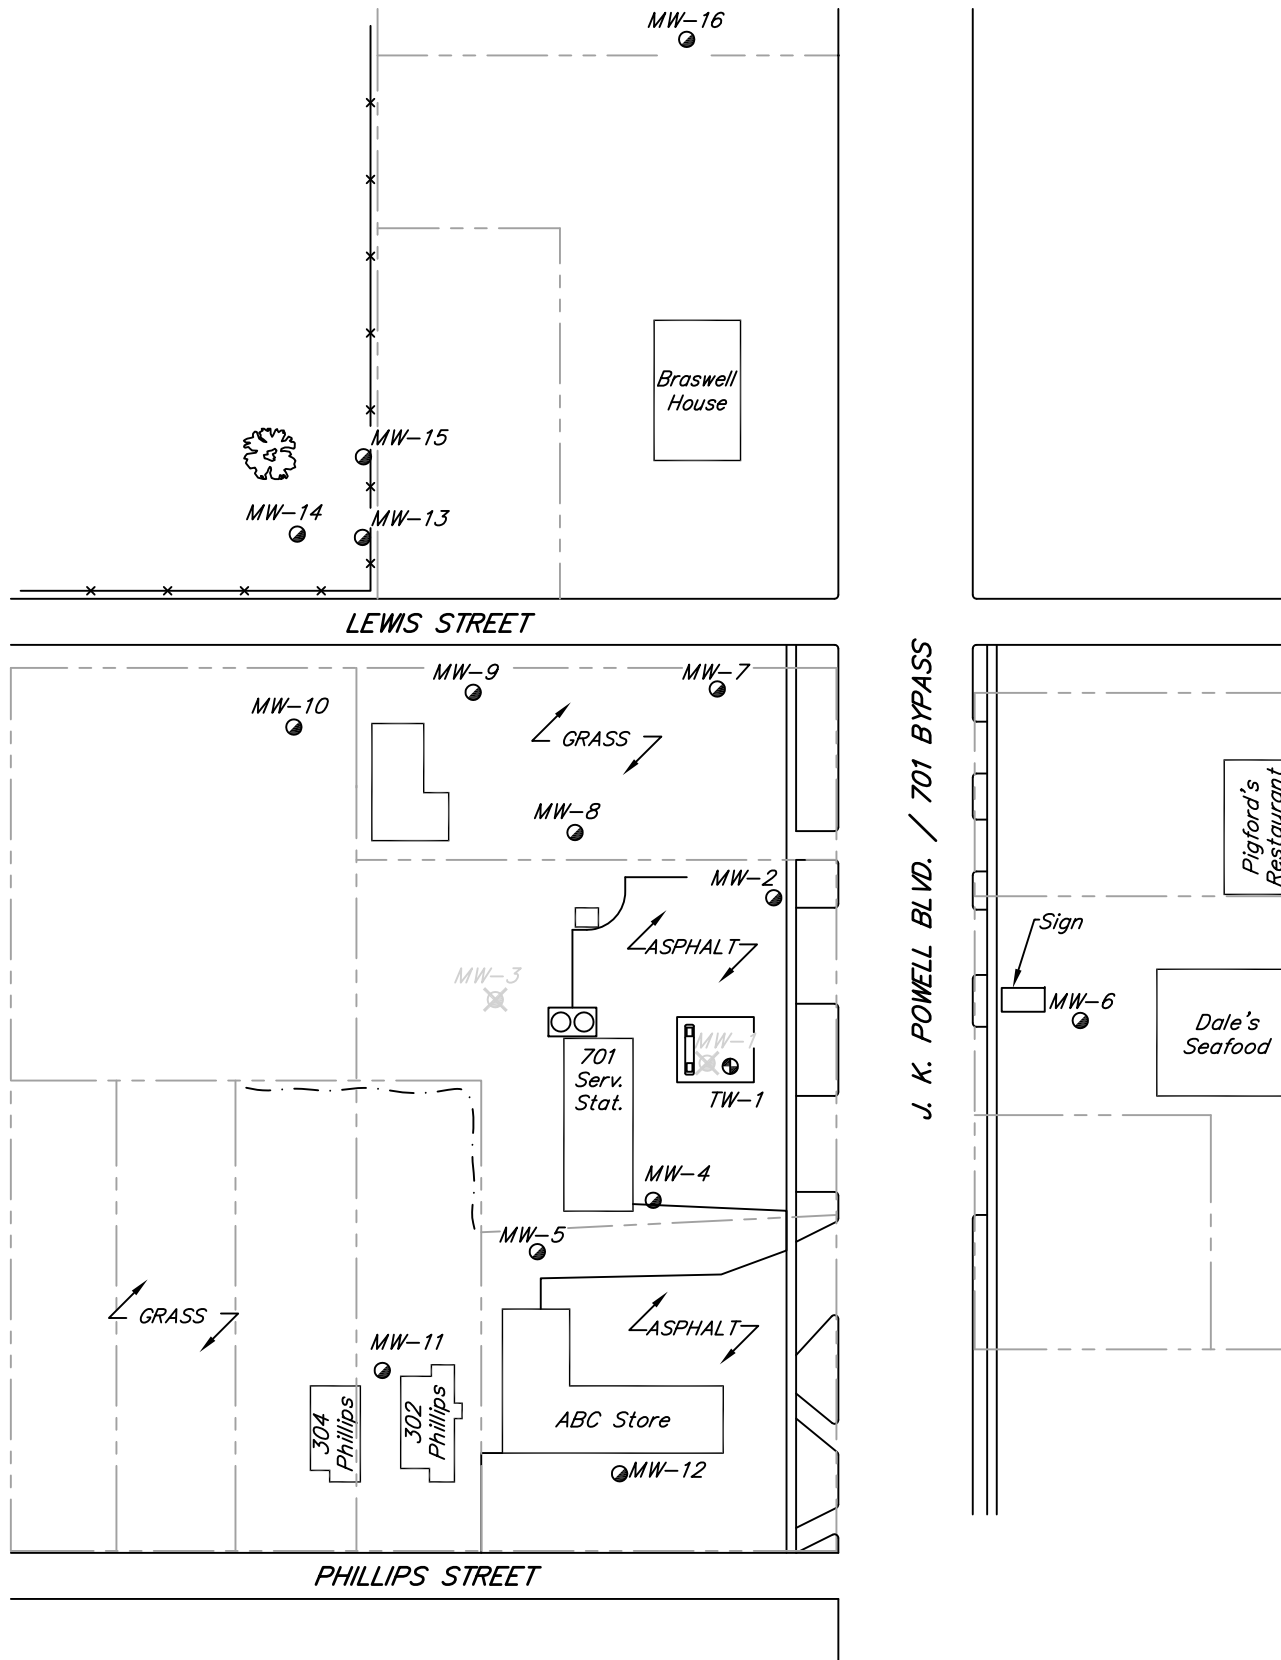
MW–16

Braswell House

MW–15

MW–14

MW–13

LEWIS STREET

MW–9

MW–7

MW–10

GRASS

MW–8

MW–2

ASPHALT

MW–3

MW–1

701 Serv. Stat.

TW–1

MW–4

MW–5

GRASS

ASPHALT

MW–11

304 Phillips

302 Phillips

ABC Store

MW–12

PHILLIPS STREET

J. K. POWELL BLVD. / 701 BYPASS

Pigford's Restaurant

Sign

MW–6

Dale's Seafood